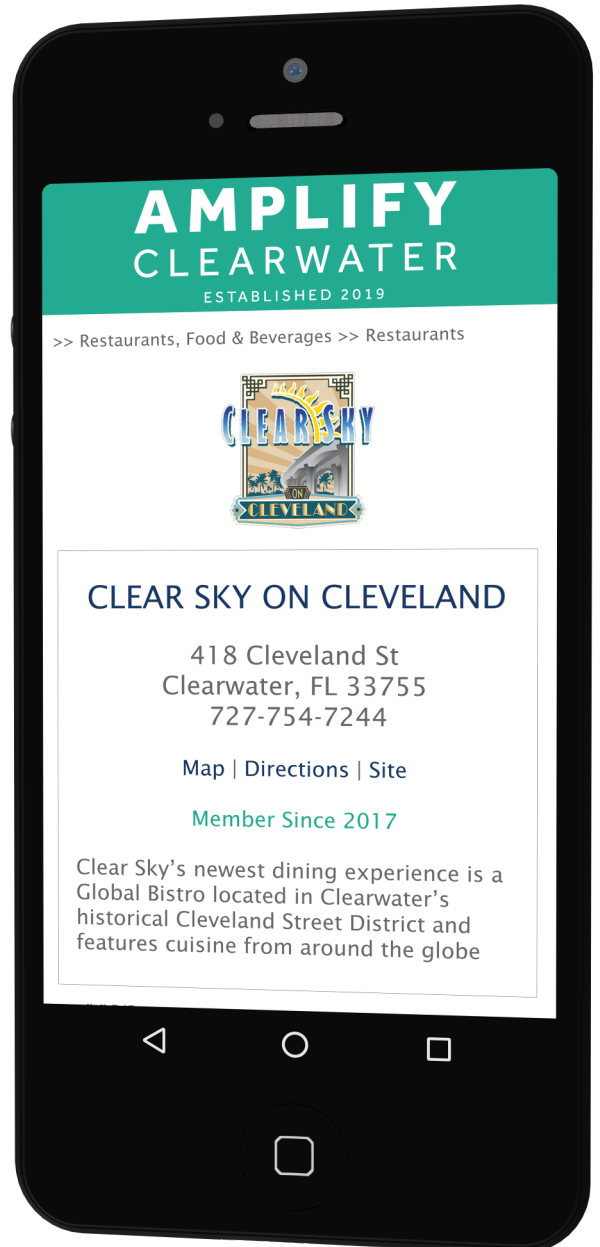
AMPLIFY
CLEARWATER
ESTABLISHED 2019

>> Restaurants, Food & Beverages >> Restaurants

CLEAR SKY
ON
CLEVELAND

CLEAR SKY ON CLEVELAND

418 Cleveland St
Clearwater, FL 33755
727-754-7244

Map | Directions | Site

Member Since 2017

Clear Sky's newest dining experience is a Global Bistro located in Clearwater's historical Cleveland Street District and features cuisine from around the globe